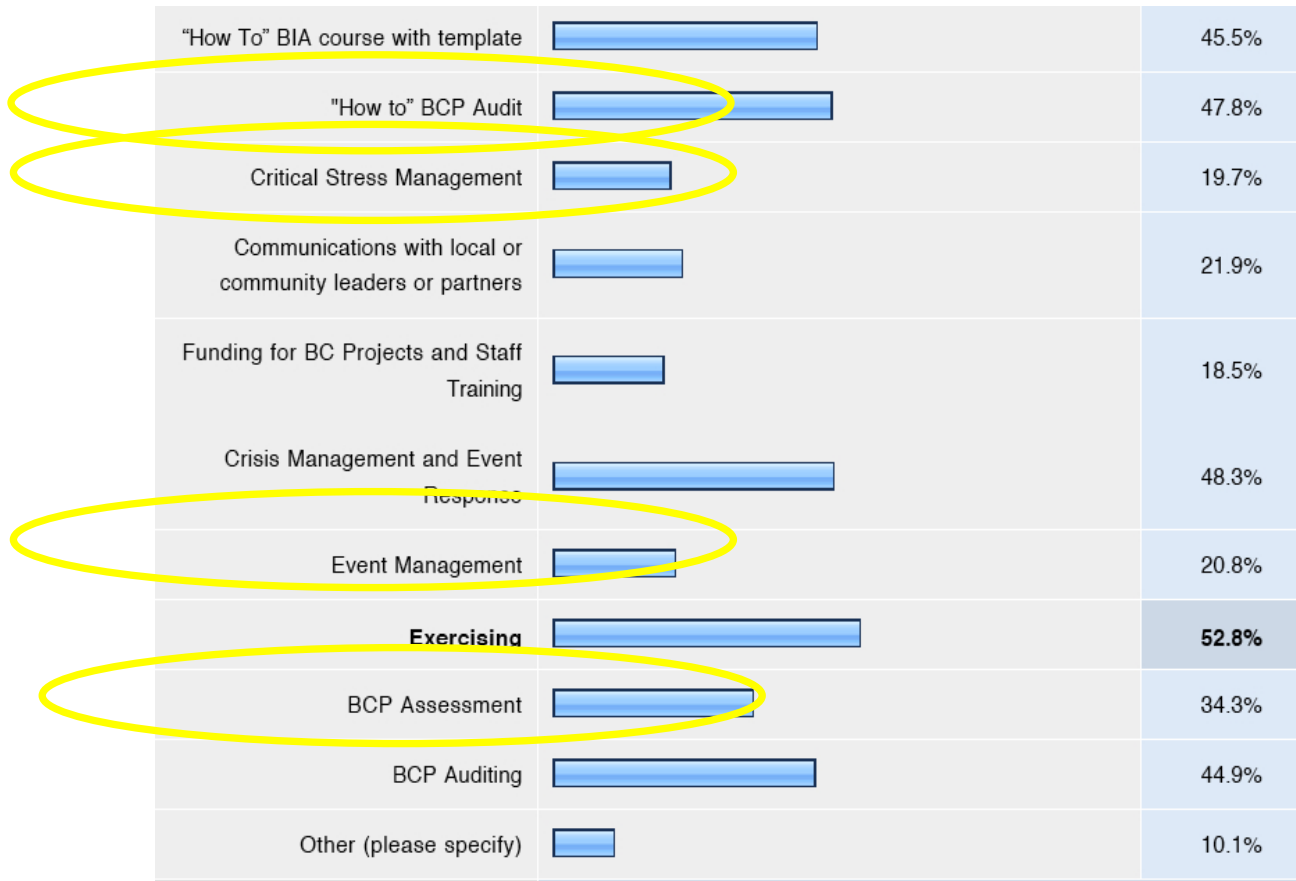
| | |
|---|---|
| “How To” BIA course with template | 45.5% |
| "How to” BCP Audit | 47.8% |
| Critical Stress Management | 19.7% |
| Communications with local or community leaders or partners | 21.9% |
| Funding for BC Projects and Staff Training | 18.5% |
| Crisis Management and Event Response | 48.3% |
| Event Management | 20.8% |
| **Exercising** | **52.8%** |
| BCP Assessment | 34.3% |
| BCP Auditing | 44.9% |
| Other (please specify) | 10.1% |